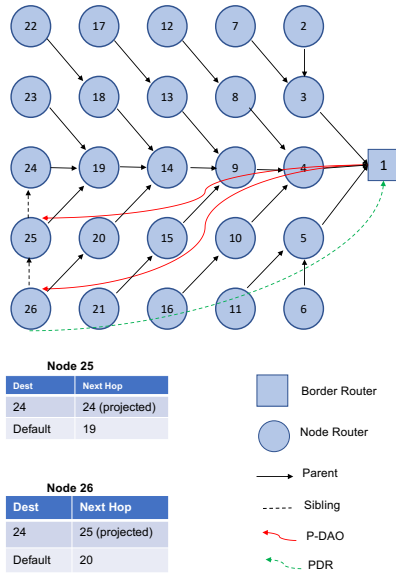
22 17 12 7 2

23 18 13 8 3

24 19 14 9 4 1

25 20 15 10 5

26 21 16 11 6

Node 25

| Dest | Next Hop |
|---|---|
| 24 | 24 (projected) |
| Default | 19 |

Node 26

| Dest | Next Hop |
|---|---|
| 24 | 25 (projected) |
| Default | 20 |

Border Router

Node Router

Parent

Sibling

P-DAO

PDR